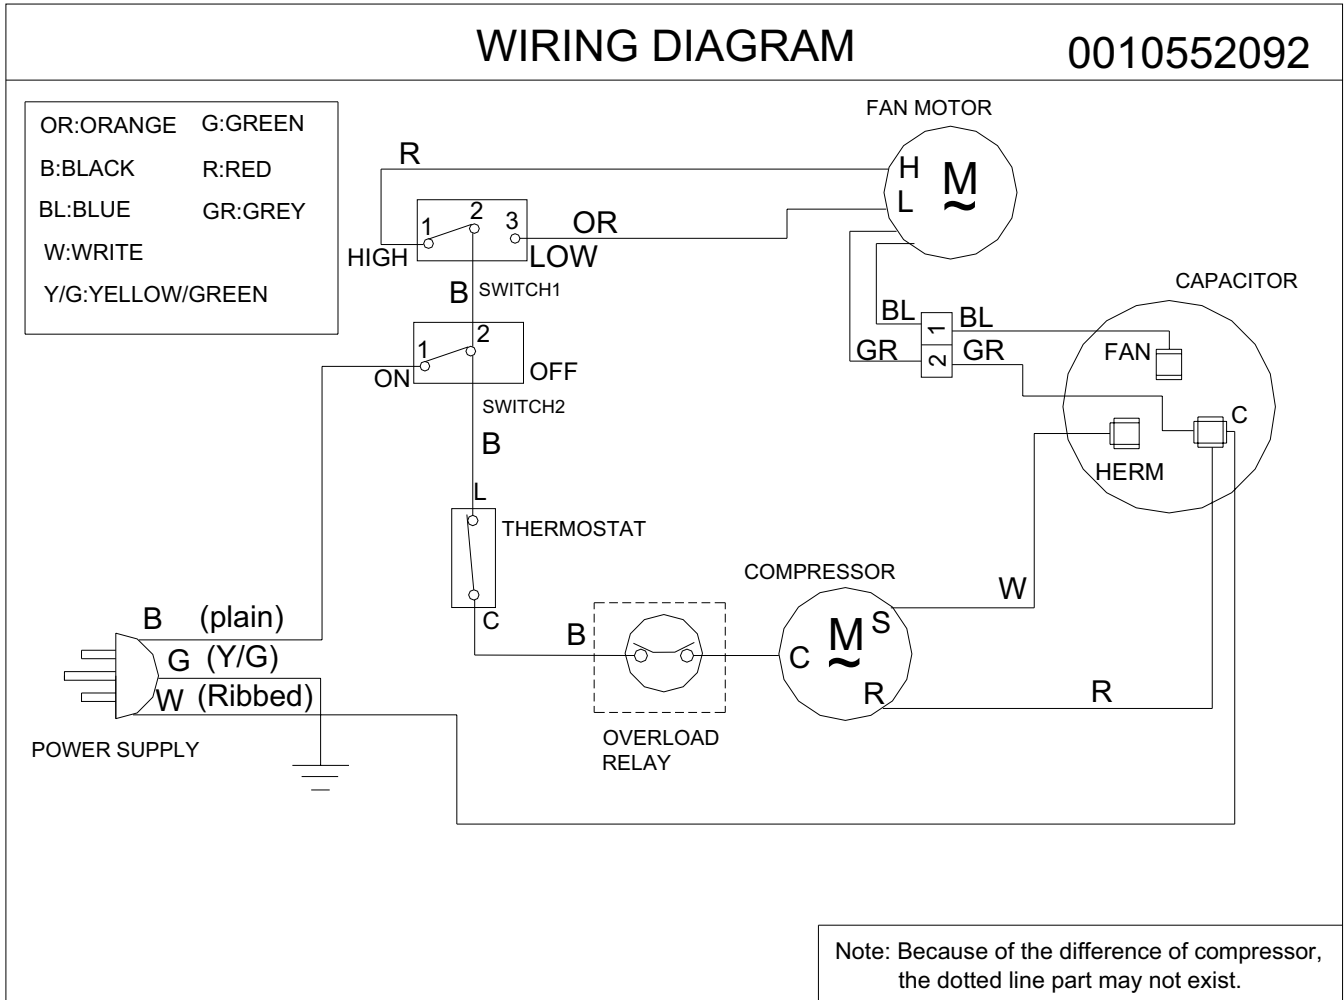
WIRING DIAGRAM 0010552092

OR:ORANGE G:GREEN
B:BLACK R:RED
BL:BLUE GR:GREY
W:WRITE
Y/G:YELLOW/GREEN

FAN MOTOR
R
H
L
M
1 2 3
OR
HIGH
LOW
B SWITCH1
1 2
ON
OFF
SWITCH2
B
L
THERMOSTAT
C
CAPACITOR
BL
BL
1
2
GR
GR
FAN
C
HERM
COMPRESSOR
W
S
M
C
R
R
B
B (plain)
G (Y/G)
W (Ribbed)
POWER SUPPLY
OVERLOAD RELAY

Note: Because of the difference of compressor, the dotted line part may not exist.